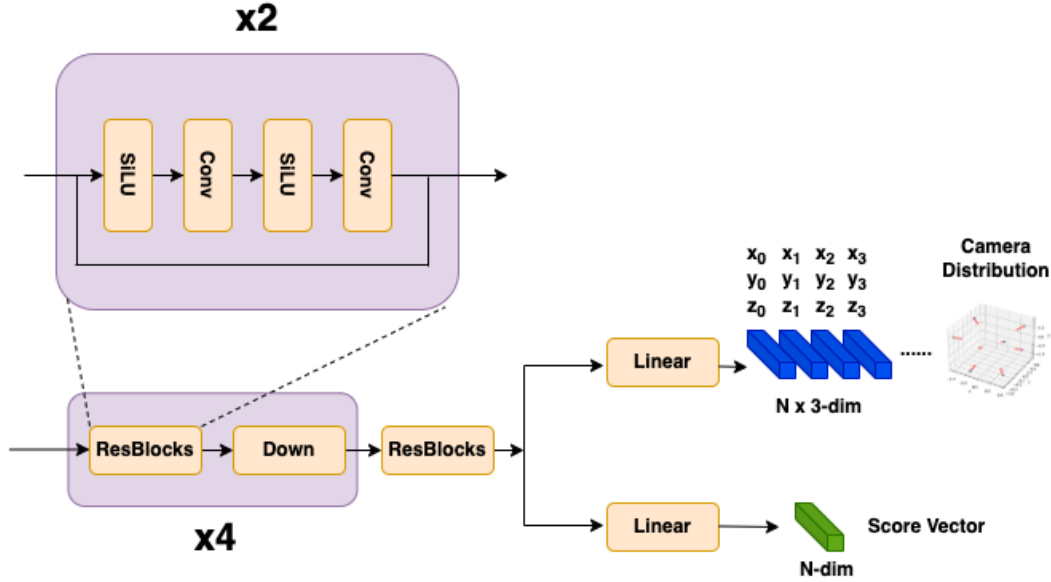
x2

SiLU
Conv
SiLU
Conv

ResBlocks
Down
ResBlocks

x4

Linear

$x_0$ $x_1$ $x_2$ $x_3$
$y_0$ $y_1$ $y_2$ $y_3$
$z_0$ $z_1$ $z_2$ $z_3$

......

Camera Distribution

N x 3-dim

Linear

Score Vector

N-dim